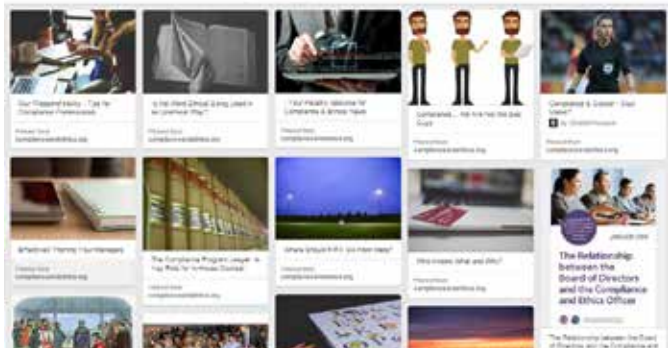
Your Password Policy – Tips for Compliance Professionals

Pinned from
complianceandethics.org

Is the Word Ethical Being Used in an Unethical Way?

Pinned from
complianceandethics.org

Your Weekly Update for Compliance & Ethics News

Pinned from
complianceandethics.org

Compliance... We Are Not the Bad Guys

Pinned from
complianceandethics.org

Compliance & Soccer – Stay Neutral?

By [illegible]

Pinned from
complianceandethics.org

Effective Training Your Managers

Pinned from
complianceandethics.org

The Compliance Program Lawyer: Is Key Role for In-House Counsel

Pinned from
complianceandethics.org

Where Should RFID Go From Here?

Pinned from
complianceandethics.org

Who Knows What and Why?

Pinned from
complianceandethics.org

The Relationship between the Board of Directors and the Compliance and Ethics Officer

"The Relationship between the Board of Directors and the Compliance and